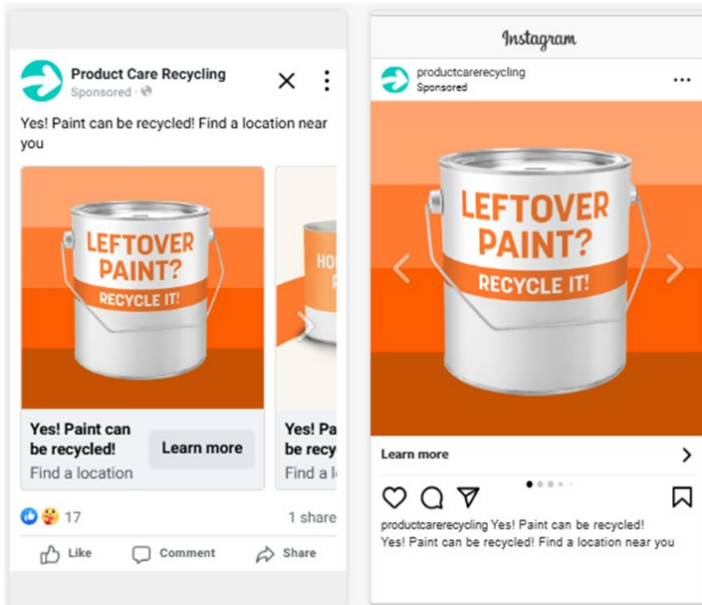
Product Care Recycling
Sponsored ·

Yes! Paint can be recycled! Find a location near you

LEFTOVER PAINT?
RECYCLE IT!

Yes! Paint can be recycled!
Find a location

Learn more

HO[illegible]
P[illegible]

Yes! Pa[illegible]
be recy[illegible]
Find a l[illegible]

17
1 share

Like
Comment
Share

Instagram

productcarerecycling
Sponsored

LEFTOVER PAINT?
RECYCLE IT!

Learn more

productcarerecycling Yes! Paint can be recycled!
Yes! Paint can be recycled! Find a location near you